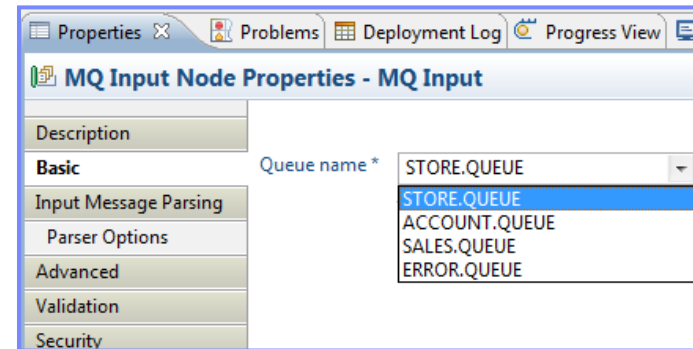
Properties ☒ Problems Deployment Log Progress View

MQ Input Node Properties - MQ Input

Description
Basic
Input Message Parsing
Parser Options
Advanced
Validation
Security

Queue name * STORE.QUEUE

STORE.QUEUE
ACCOUNT.QUEUE
SALES.QUEUE
ERROR.QUEUE